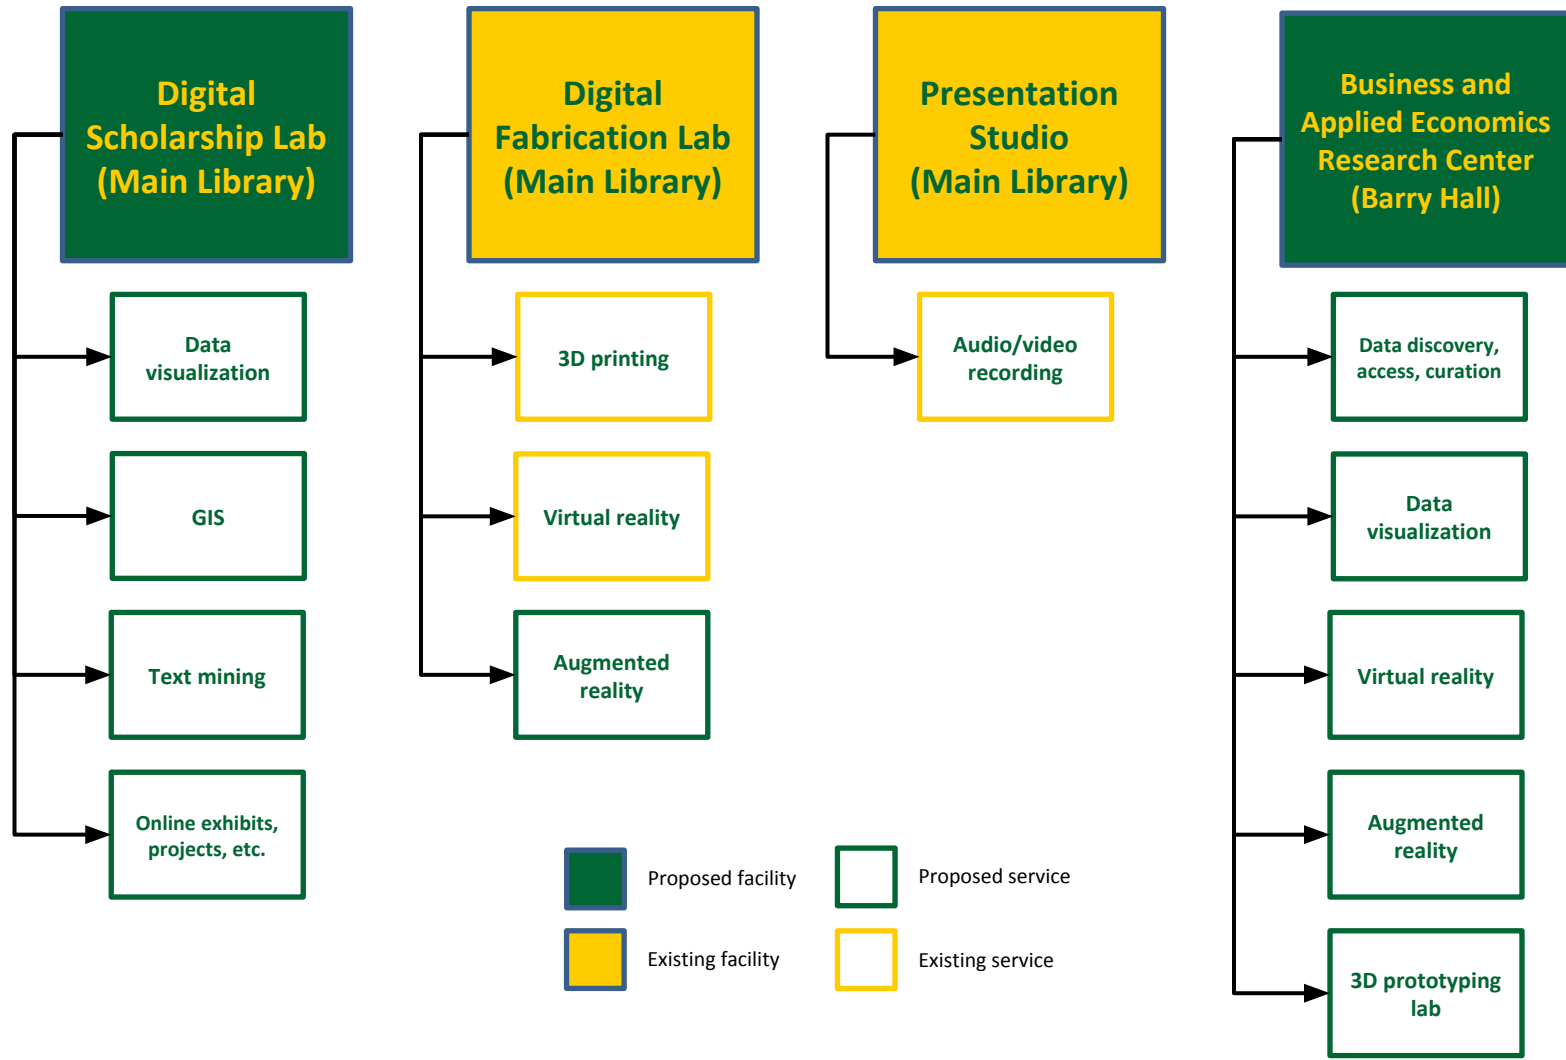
Digital Scholarship Lab (Main Library)

Data visualization

GIS

Text mining

Online exhibits, projects, etc.

Digital Fabrication Lab (Main Library)

3D printing

Virtual reality

Augmented reality

Presentation Studio (Main Library)

Audio/video recording

Business and Applied Economics Research Center (Barry Hall)

Data discovery, access, curation

Data visualization

Virtual reality

Augmented reality

3D prototyping lab

Proposed facility

Proposed service

Existing facility

Existing service